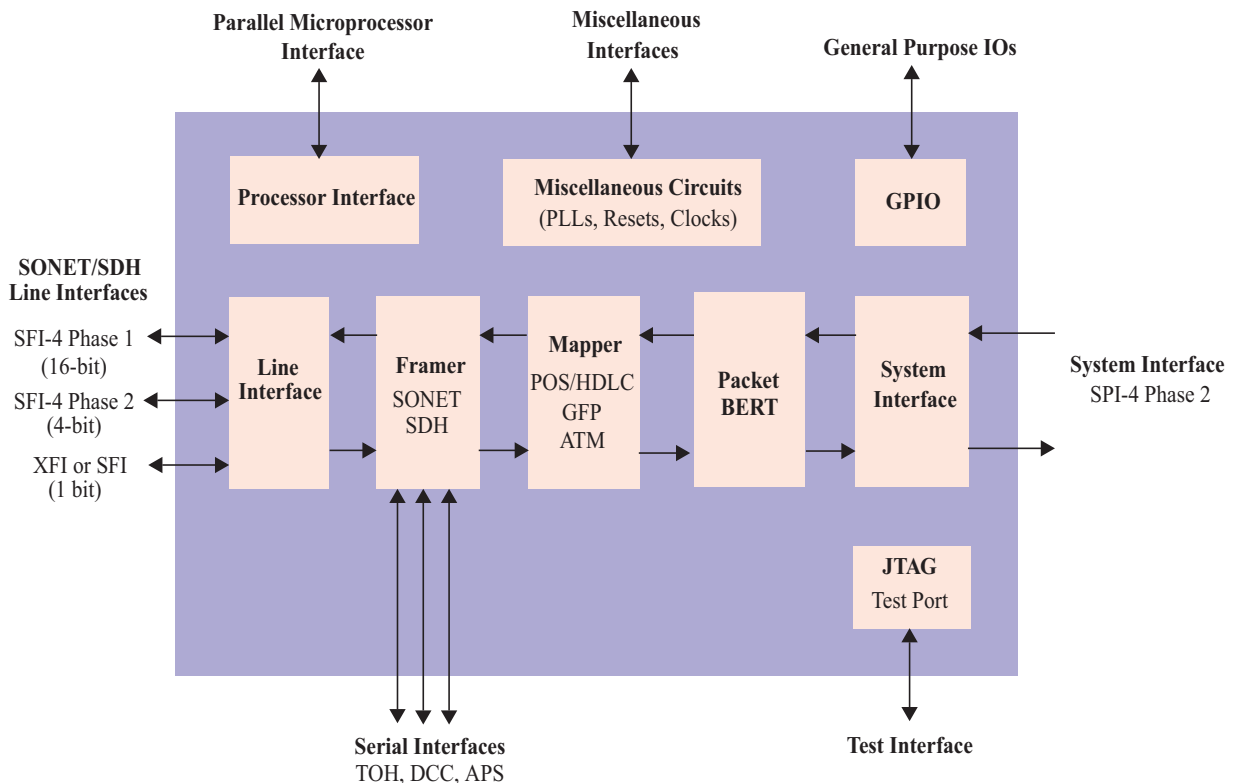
Parallel Microprocessor Interface

Miscellaneous Interfaces

General Purpose IOs

Processor Interface

Miscellaneous Circuits
(PLLs, Resets, Clocks)

GPIO

SONET/SDH
Line Interfaces

SFI-4 Phase 1
(16-bit)

SFI-4 Phase 2
(4-bit)

XFI or SFI
(1 bit)

Line Interface

Framer
SONET
SDH

Mapper
POS/HDLC
GFP
ATM

Packet
BERT

System Interface

System Interface
SPI-4 Phase 2

JTAG
Test Port

Serial Interfaces
TOH, DCC, APS

Test Interface